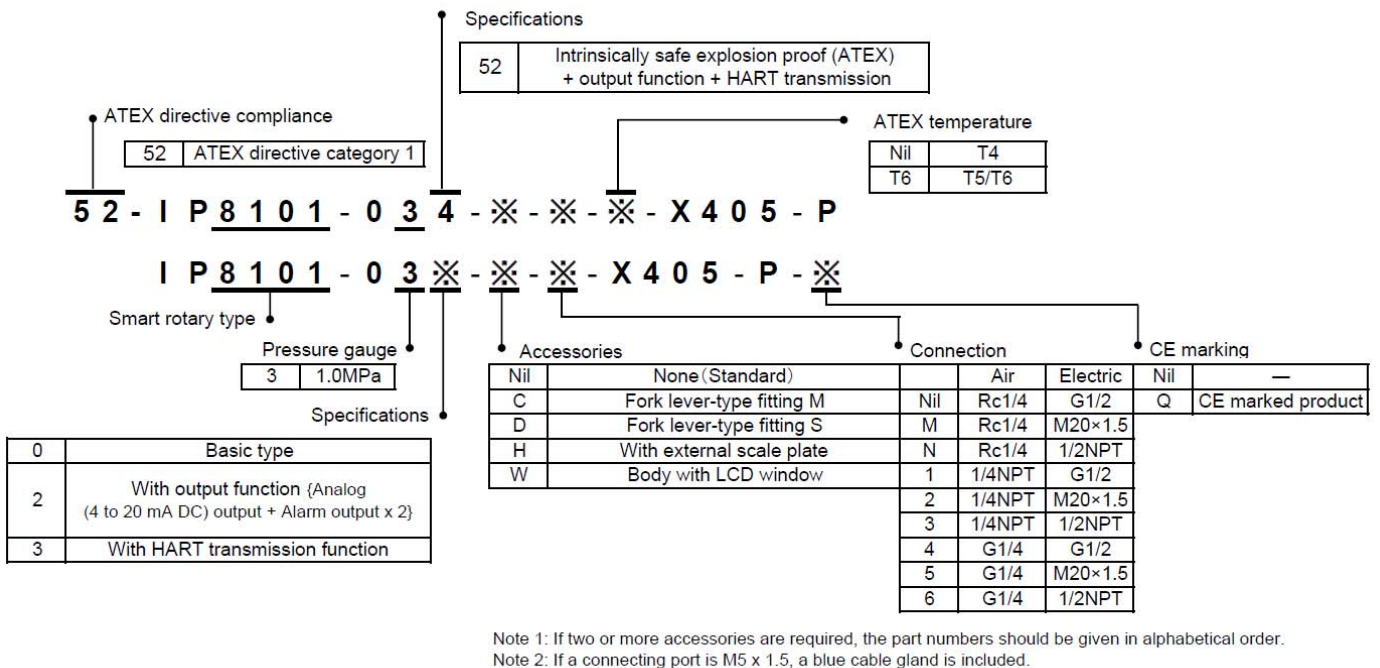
Specifications

| 52 | Intrinsically safe explosion proof (ATEX) + output function + HART transmission |
|---|---|

ATEX directive compliance

| 52 | ATEX directive category 1 |
|---|---|

ATEX temperature

| Nil | T4 |
|---|---|
| T6 | T5/T6 |

52 - I P 8 1 0 1 - 0 3 4 - ※ - ※ - ※ - X 4 0 5 - P

I P 8 1 0 1 - 0 3 ※ - ※ - ※ - X 4 0 5 - P - ※

Smart rotary type

Pressure gauge

| 3 | 1.0MPa |
|---|---|

Specifications

| 0 | Basic type |
|---|---|
| 2 | With output function {Analog (4 to 20 mA DC) output + Alarm output x 2} |
| 3 | With HART transmission function |

Accessories

| Nil | None (Standard) |
|---|---|
| C | Fork lever-type fitting M |
| D | Fork lever-type fitting S |
| H | With external scale plate |
| W | Body with LCD window |

Connection

| | Air | Electric |
|---|---|---|
| Nil | Rc1/4 | G1/2 |
| M | Rc1/4 | M20×1.5 |
| N | Rc1/4 | 1/2NPT |
| 1 | 1/4NPT | G1/2 |
| 2 | 1/4NPT | M20×1.5 |
| 3 | 1/4NPT | 1/2NPT |
| 4 | G1/4 | G1/2 |
| 5 | G1/4 | M20×1.5 |
| 6 | G1/4 | 1/2NPT |

CE marking

| Nil | — |
|---|---|
| Q | CE marked product |

Note 1: If two or more accessories are required, the part numbers should be given in alphabetical order.
Note 2: If a connecting port is M5 x 1.5, a blue cable gland is included.